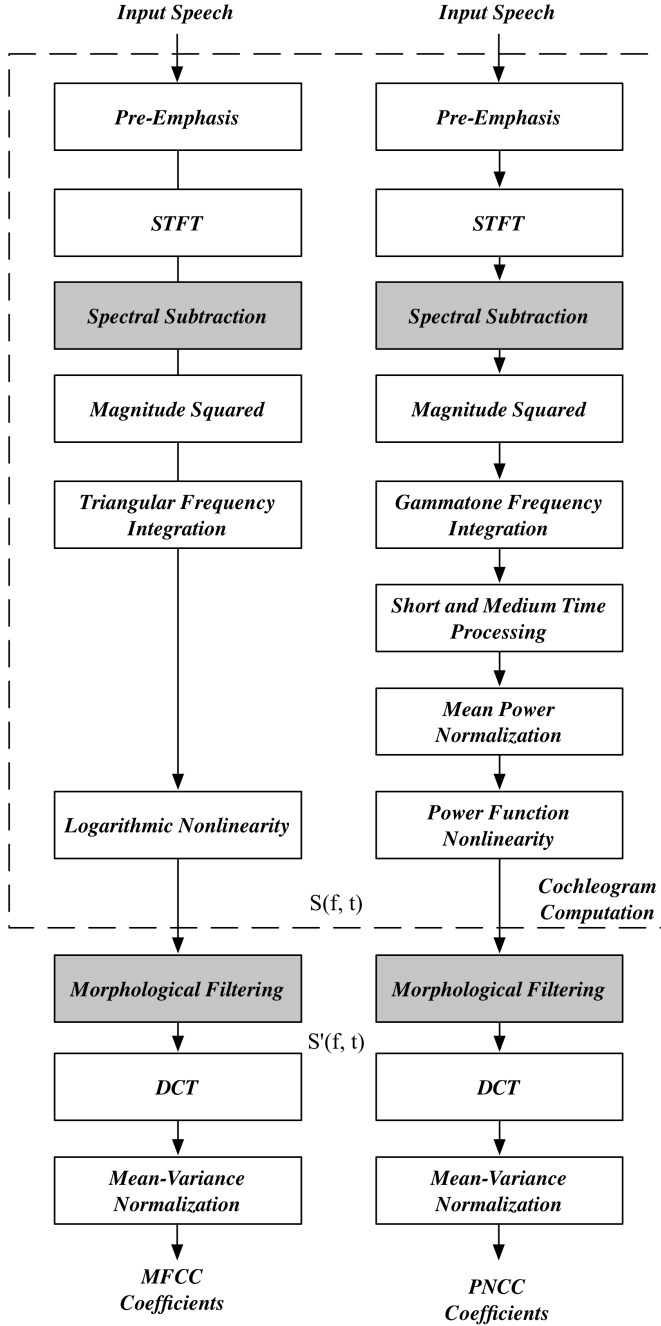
Input Speech

Pre-Emphasis

STFT

Spectral Subtraction

Magnitude Squared

Triangular Frequency Integration

Logarithmic Nonlinearity

S(f, t)

Morphological Filtering

S'(f, t)

DCT

Mean-Variance Normalization

MFCC Coefficients

Input Speech

Pre-Emphasis

STFT

Spectral Subtraction

Magnitude Squared

Gammatone Frequency Integration

Short and Medium Time Processing

Mean Power Normalization

Power Function Nonlinearity

Cochleogram Computation

Morphological Filtering

DCT

Mean-Variance Normalization

PNCC Coefficients